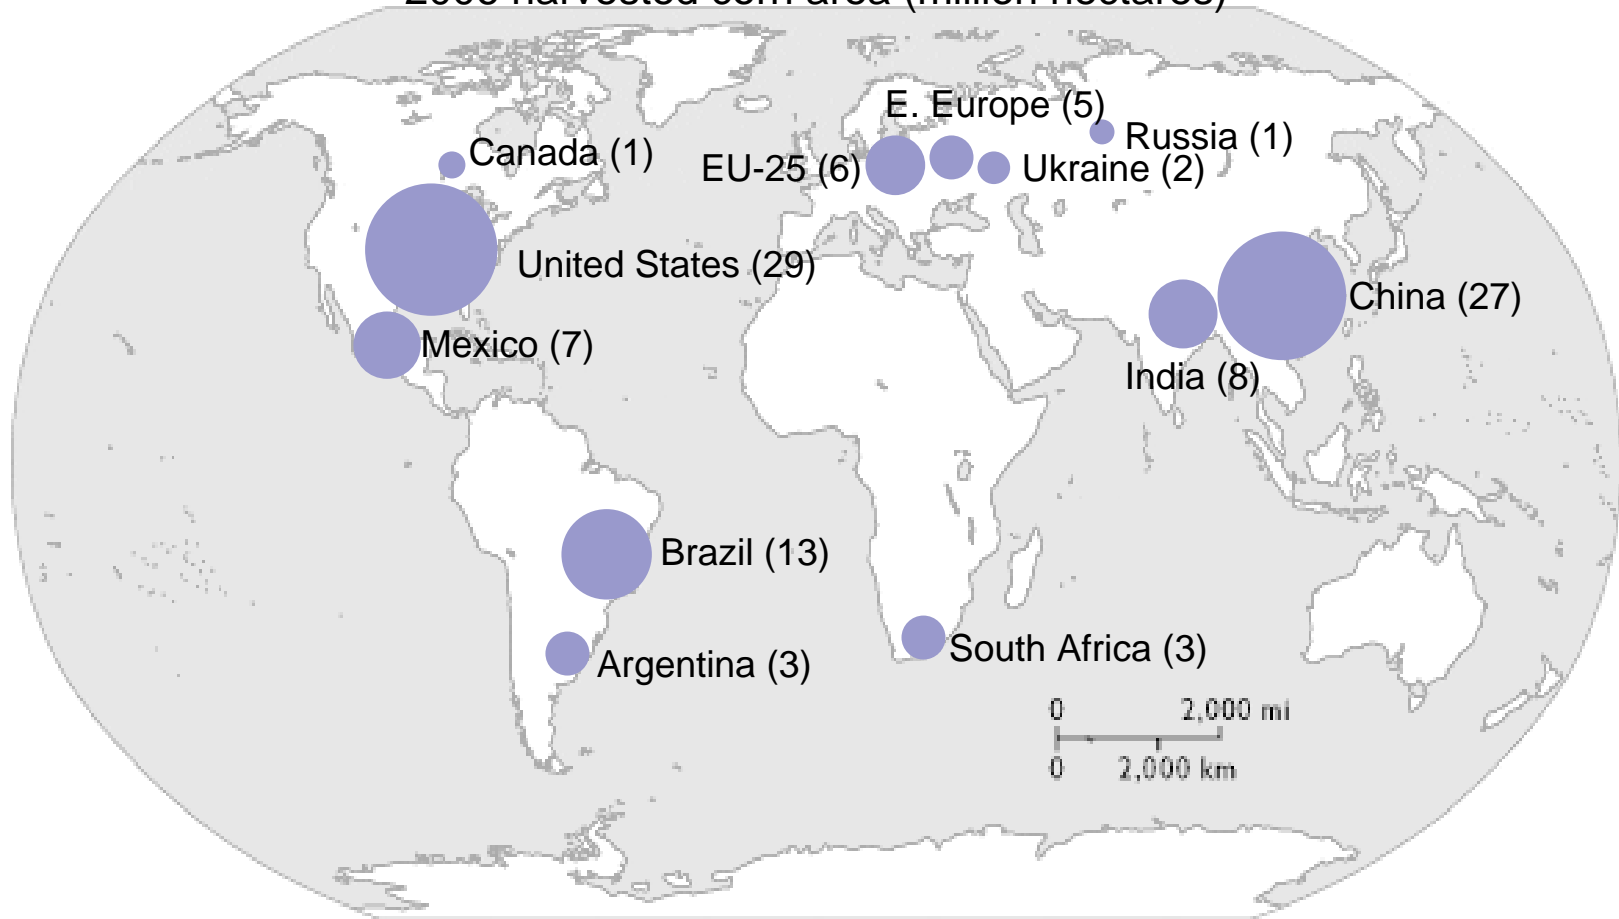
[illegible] harvested corn area (million hectares)

Canada (1)
E. Europe (5)
Russia (1)
EU-25 (6)
Ukraine (2)
United States (29)
China (27)
Mexico (7)
India (8)
Brazil (13)
Argentina (3)
South Africa (3)

0 2,000 mi
0 2,000 km